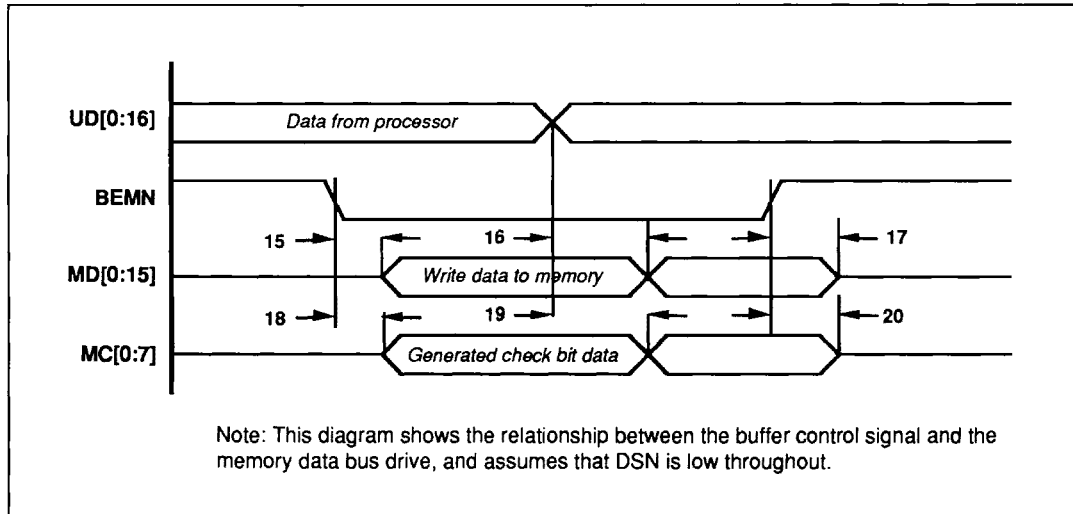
UD[0:16]
Data from processor
BEMN
15
16
17
MD[0:15]
Write data to memory
18
19
20
MC[0:7]
Generated check bit data

Note: This diagram shows the relationship between the buffer control signal and the memory data bus drive, and assumes that DSN is low throughout.